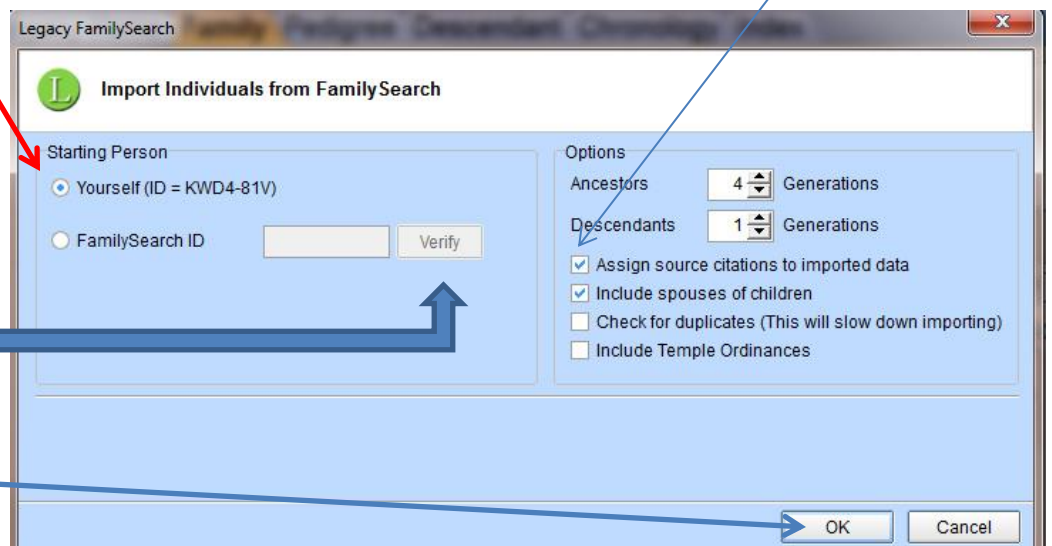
Legacy FamilySearch

L

Import Individuals from FamilySearch

Starting Person

Yourself (ID = KWD4-81V)

FamilySearch ID

Verify

Options

Ancestors 4 Generations

Descendants 1 Generations

Assign source citations to imported data

Include spouses of children

Check for duplicates (This will slow down importing)

Include Temple Ordinances

OK

Cancel